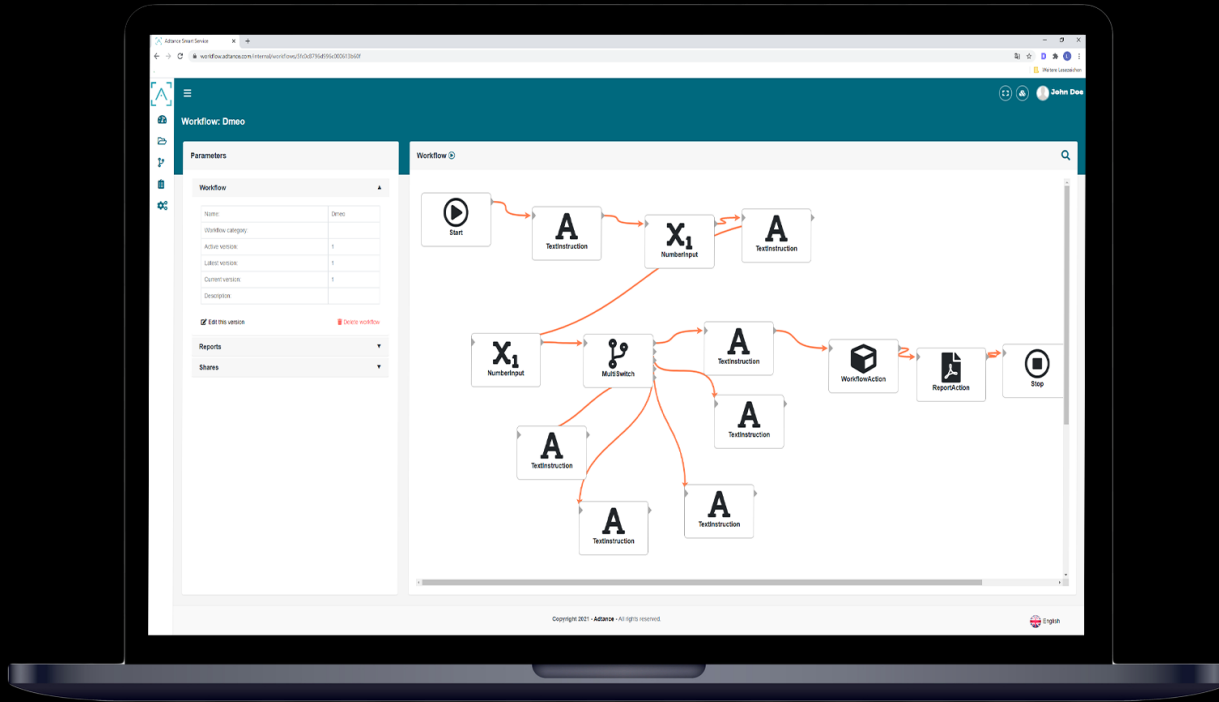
Adtance Smart Service

workflow.adtance.com/internal/workflows/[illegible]

Weitere Lesezeichen

John Doe

Workflow: Dmeo

Parameters

Workflow

| Name | Dmeo |
|---|---|
| Workflow category | |
| Active version | 1 |
| Latest version | 1 |
| Current version | 1 |
| Description | |

Edit this version

Delete workflow

Reports

Shares

Workflow

Start

A
TextInstruction

$X_1$
NumberInput

A
TextInstruction

$X_1$
NumberInput

MultiSwitch

A
TextInstruction

WorkflowAction

ReportAction

Stop

A
TextInstruction

A
TextInstruction

A
TextInstruction

A
TextInstruction

Copyright 2021 - Adtance - All rights reserved.

English